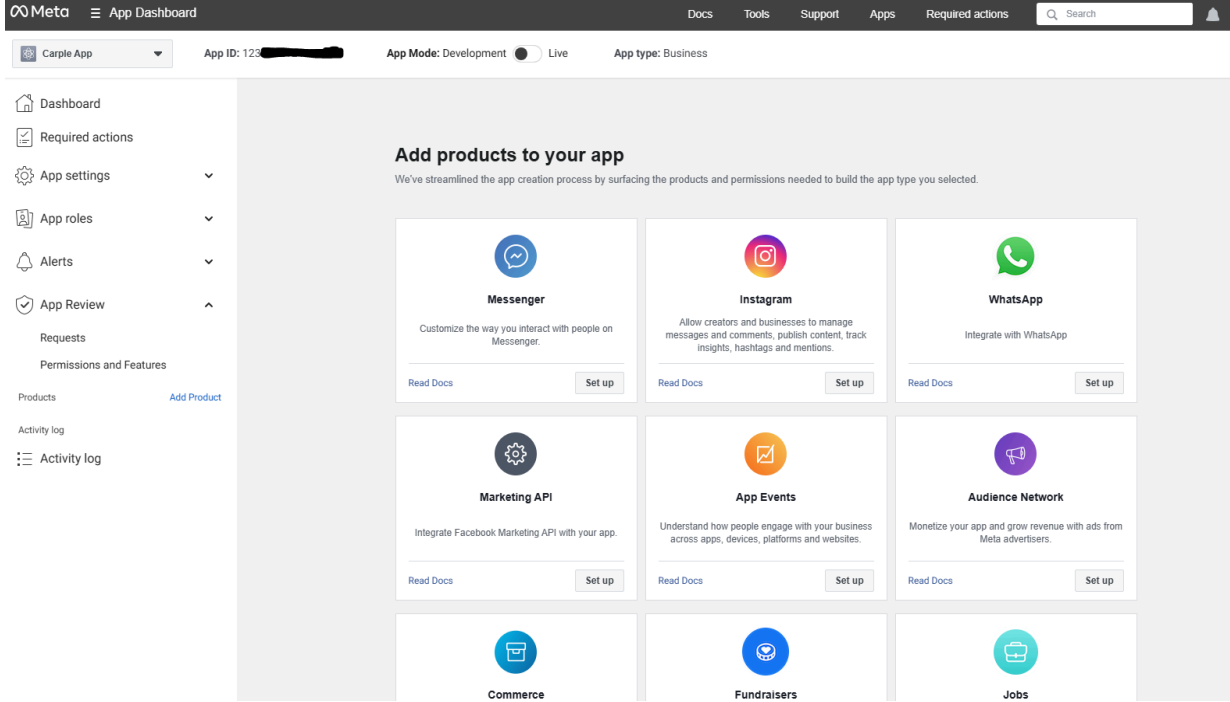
Meta App Dashboard

Docs Tools Support Apps Required actions Search

Carple App

App ID: 123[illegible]

App Mode: Development Live

App type: Business

Dashboard

Required actions

App settings

App roles

Alerts

App Review

Requests

Permissions and Features

Products Add Product

Activity log

Activity log

Add products to your app

We've streamlined the app creation process by surfacing the products and permissions needed to build the app type you selected.

Messenger

Customize the way you interact with people on Messenger.

Read Docs Set up

Instagram

Allow creators and businesses to manage messages and comments, publish content, track insights, hashtags and mentions.

Read Docs Set up

WhatsApp

Integrate with WhatsApp

Read Docs Set up

Marketing API

Integrate Facebook Marketing API with your app.

Read Docs Set up

App Events

Understand how people engage with your business across apps, devices, platforms and websites.

Read Docs Set up

Audience Network

Monetize your app and grow revenue with ads from Meta advertisers.

Read Docs Set up

Commerce

Fundraisers

Jobs